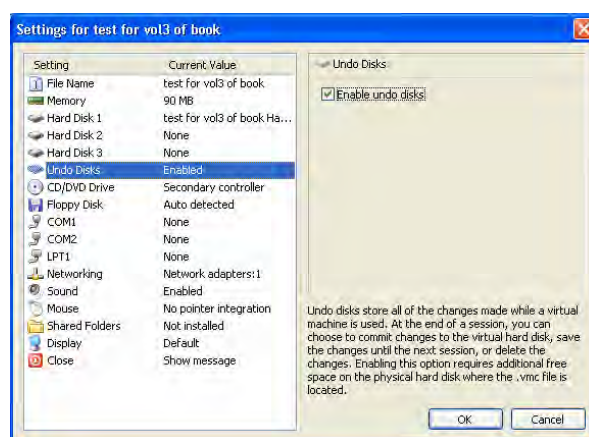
Settings for test for vol3 of book

| Setting | Current Value |
|---|---|
| File Name | test for vol3 of book |
| Memory | 90 MB |
| Hard Disk 1 | test for vol3 of book Ha... |
| Hard Disk 2 | None |
| Hard Disk 3 | None |
| Undo Disks | Enabled |
| CD/DVD Drive | Secondary controller |
| Floppy Disk | Auto detected |
| COM1 | None |
| COM2 | None |
| LPT1 | None |
| Networking | Network adapters:1 |
| Sound | Enabled |
| Mouse | No pointer integration |
| Shared Folders | Not installed |
| Display | Default |
| Close | Show message |

Undo Disks

Enable undo disks

Undo disks store all of the changes made while a virtual machine is used. At the end of a session, you can choose to commit changes to the virtual hard disk, save the changes until the next session, or delete the changes. Enabling this option requires additional free space on the physical hard disk where the .vmc file is located.

OK Cancel